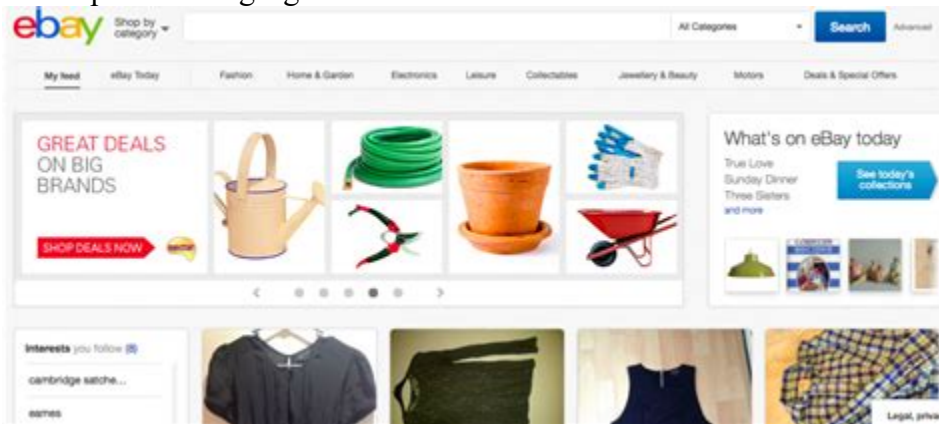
ebay Shop by category

All Categories

Search

Advanced

My feed eBay Today Fashion Home & Garden Electronics Leisure Collectables Jewellery & Beauty Motors Deals & Special Offers

GREAT DEALS ON BIG BRANDS

SHOP DEALS NOW

What's on eBay today

True Love
Sunday Dinner
Three Sisters
and more

See today's collections

Interests you follow (8)

cambridge satche...

eames

Legal, priva